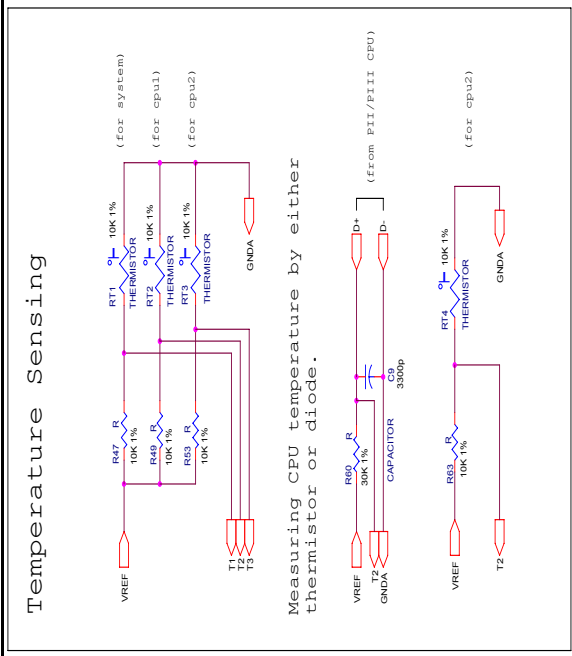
Temperature Sensing

(for system)
(for cpu1)
(for cpu2)

RT1 THERMISTOR 10K 1%
RT2 THERMISTOR 10K 1%
RT3 THERMISTOR 10K 1%

GNDA

R47 R 10K 1%
R49 R 10K 1%
R53 R 10K 1%

VREF
T1
T2
T3

Measuring CPU temperature by either thermistor or diode.

(from PII/PIII CPU)

D+
D-

C9 3300p
CAPACITOR

R60 R 30K 1%

VREF
T2
GNDA

(for cpu2)

RT4 THERMISTOR 10K 1%

GNDA

R63 R 10K 1%

VREF
T2